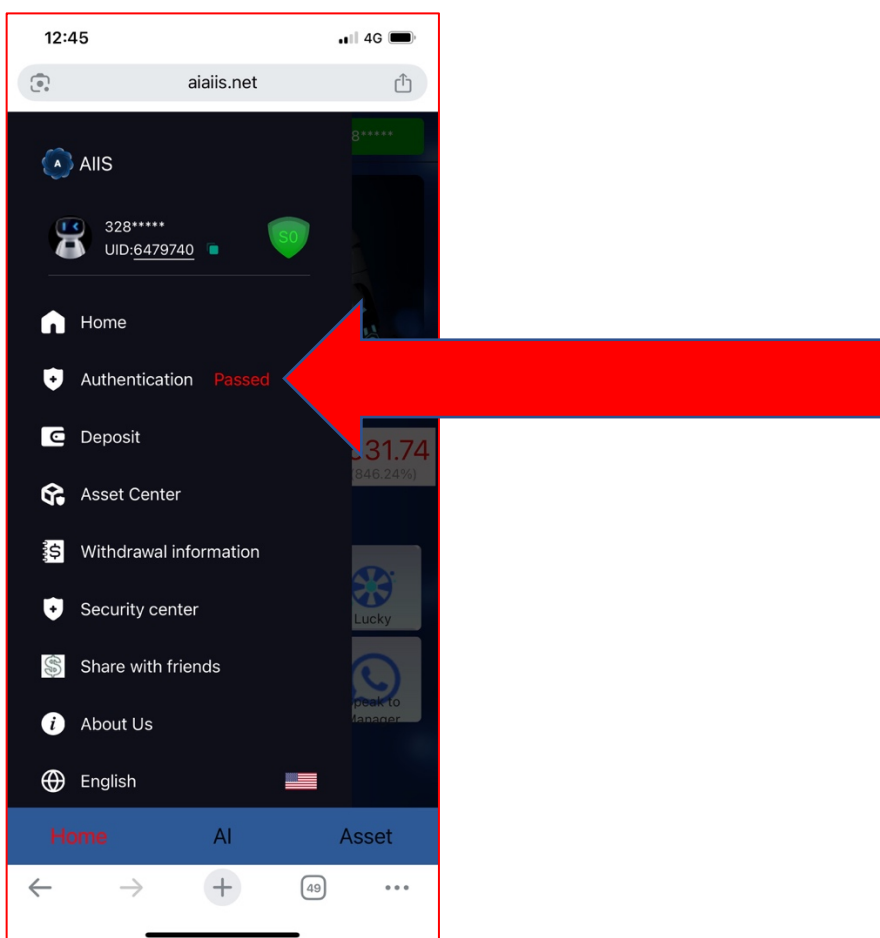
12:45

4G

aiaiis.net

8*****

A AIIS

328*****
UID:6479740

S0

Home

Authentication Passed

Deposit

31.74
846.24%)

Asset Center

Withdrawal information

Security center

Lucky

Share with friends

peak to
Manager

About Us

English

Home AI Asset

49